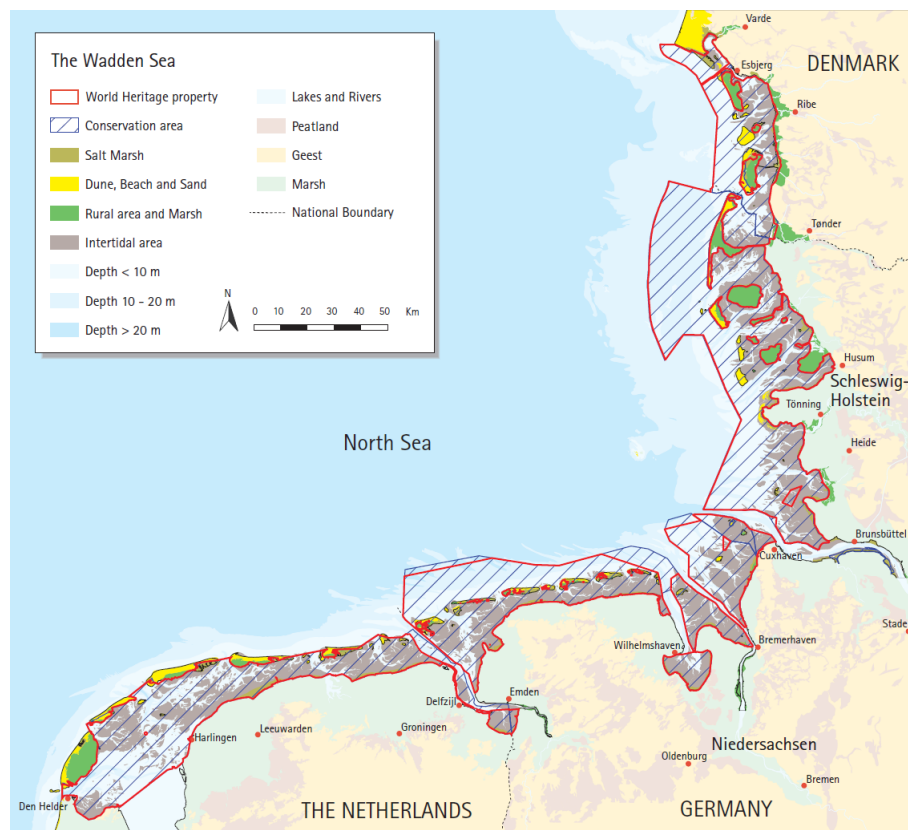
The Wadden Sea

World Heritage property
Conservation area
Salt Marsh
Dune, Beach and Sand
Rural area and Marsh
Intertidal area
Depth < 10 m
Depth 10 - 20 m
Depth > 20 m

Lakes and Rivers
Peatland
Geest
Marsh
National Boundary

N
0 10 20 30 40 50 Km

Varde
DENMARK
Esbjerg
Ribe
Tønder
Husum
Schleswig-Holstein
Tönning
Heide
North Sea
Brunsbüttel
Cuxhaven
Stade
Bremerhaven
Wilhelmshaven
Emden
Delfzijl
Groningen
Leeuwarden
Harlingen
Den Helder
Niedersachsen
Oldenburg
Bremen
THE NETHERLANDS
GERMANY